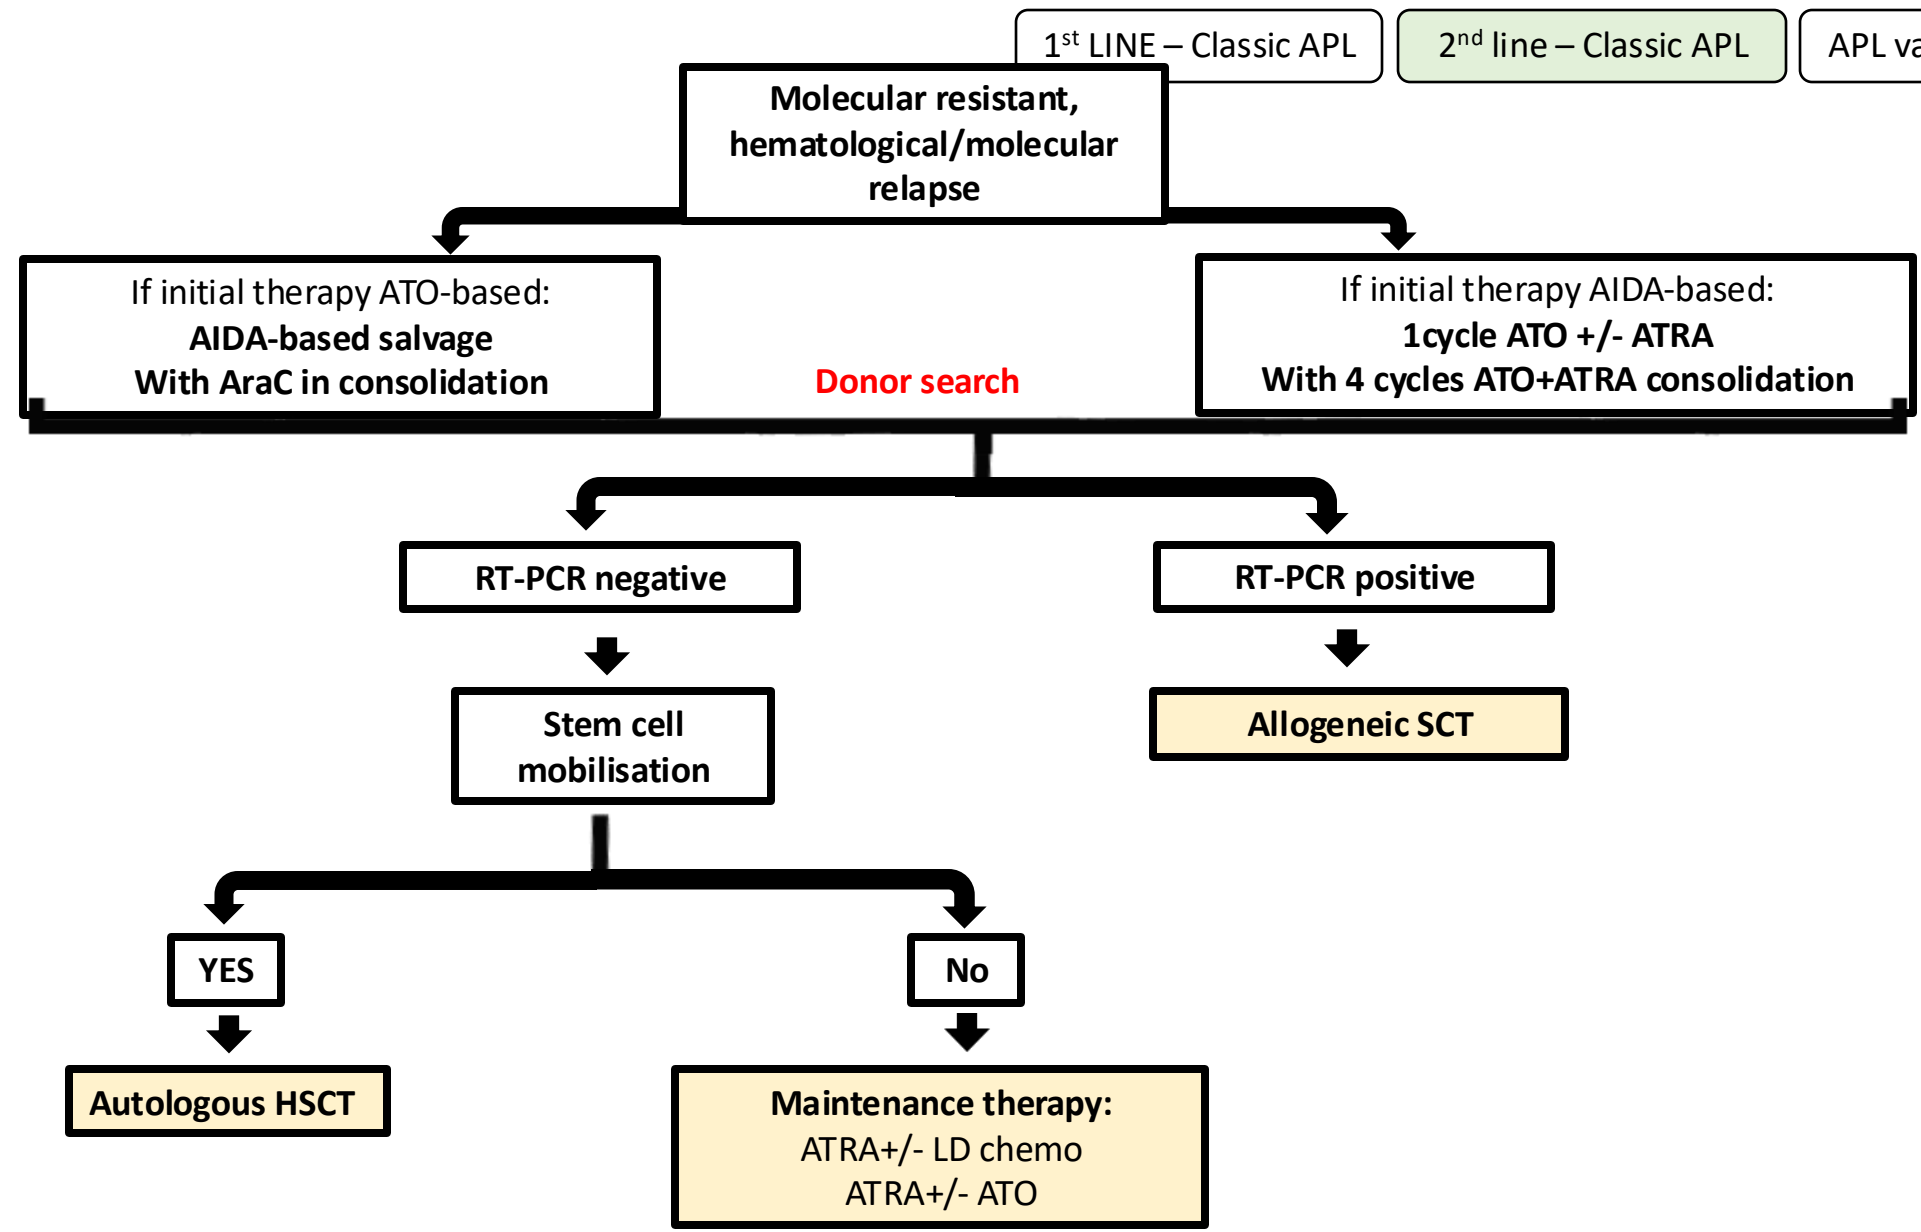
1$^{st}$ LINE – Classic APL

2$^{nd}$ line – Classic APL

APL va

Molecular resistant, hematological/molecular relapse

If initial therapy ATO-based:
AIDA-based salvage
With AraC in consolidation

Donor search

If initial therapy AIDA-based:
1cycle ATO +/- ATRA
With 4 cycles ATO+ATRA consolidation

RT-PCR negative

RT-PCR positive

Stem cell mobilisation

Allogeneic SCT

YES

No

Autologous HSCT

Maintenance therapy:
ATRA+/- LD chemo
ATRA+/- ATO